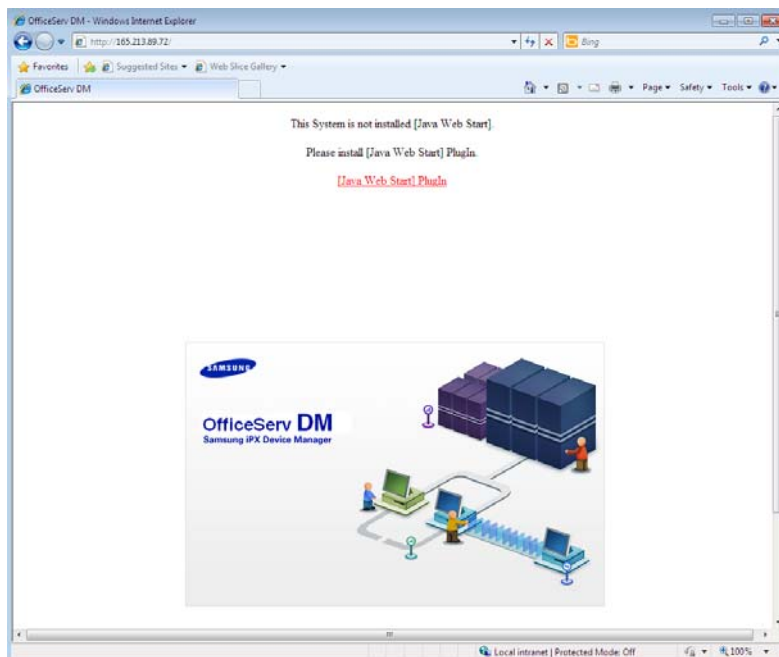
OfficeServ DM - Windows Internet Explorer

http://165.213.89.72/

Bing

Favorites | Suggested Sites ▾ | Web Slice Gallery ▾

OfficeServ DM

Page ▾ Safety ▾ Tools ▾

This System is not installed [Java Web Start].

Please install [Java Web Start] PlugIn.

[Java Web Start] PlugIn

SAMSUNG

OfficeServ DM
Samsung iPX Device Manager

Local intranet | Protected Mode: Off

100%